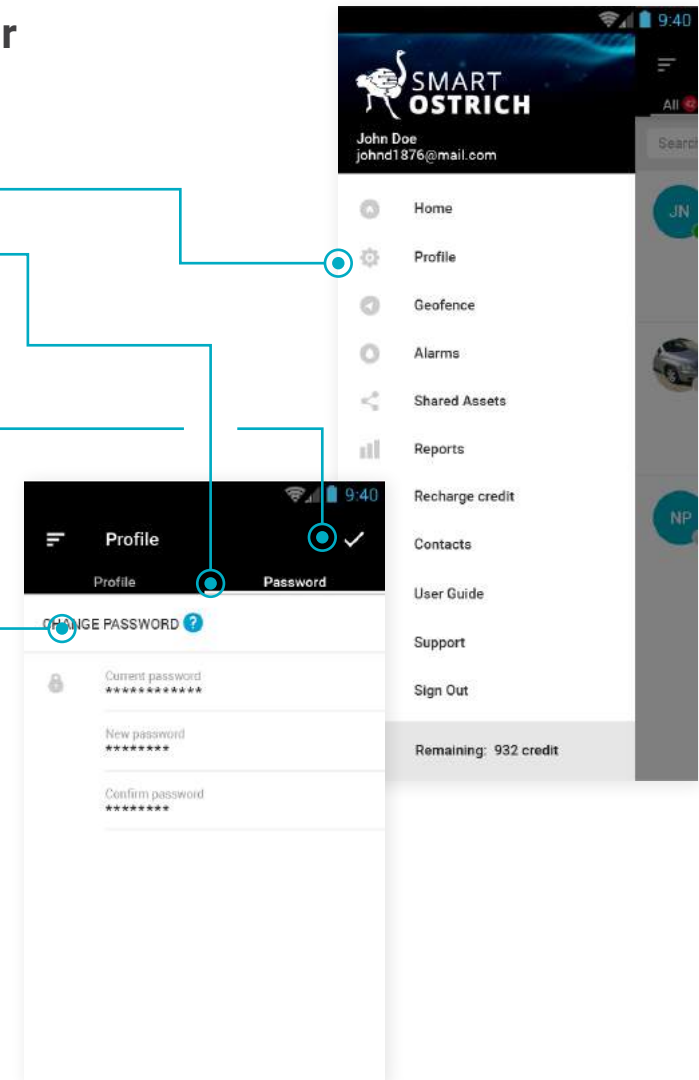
r

9:40

SMART
OSTRICH

John Doe
johnd1876@mail.com

All

Searc

Home

Profile

Geofence

Alarms

Shared Assets

Reports

Recharge credit

Contacts

User Guide

Support

Sign Out

Remaining: 932 credit

JN

NP

9:40

Profile

Profile

Password

CHANGE PASSWORD

Current password
************

New password
********

Confirm password
********